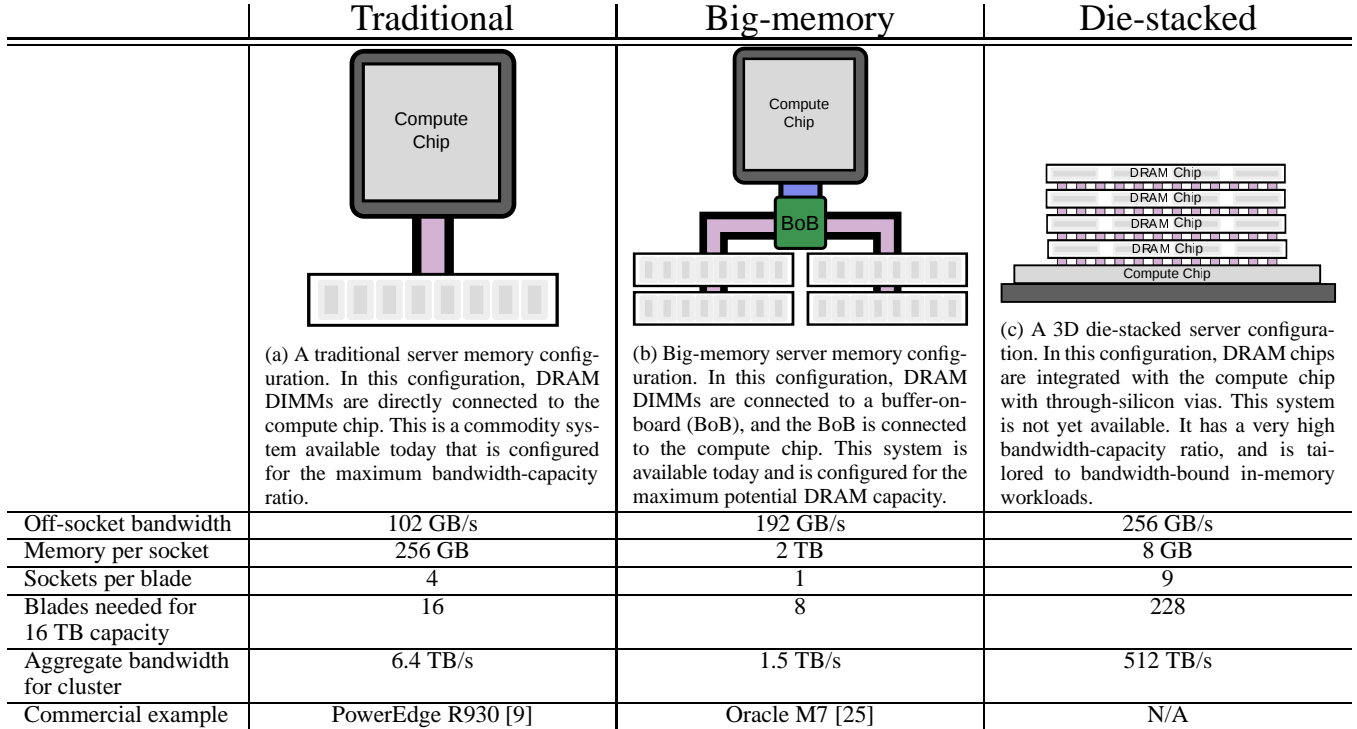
|  | Traditional | Big-memory | Die-stacked |
|---|---|---|---|
|  | Compute Chip<br>(a) A traditional server memory configuration. In this configuration, DRAM DIMMs are directly connected to the compute chip. This is a commodity system available today that is configured for the maximum bandwidth-capacity ratio. | Compute Chip<br>BoB<br>(b) Big-memory server memory configuration. In this configuration, DRAM DIMMs are connected to a buffer-on-board (BoB), and the BoB is connected to the compute chip. This system is available today and is configured for the maximum potential DRAM capacity. | DRAM Chip<br>DRAM Chip<br>DRAM Chip<br>DRAM Chip<br>Compute Chip<br>(c) A 3D die-stacked server configuration. In this configuration, DRAM chips are integrated with the compute chip with through-silicon vias. This system is not yet available. It has a very high bandwidth-capacity ratio, and is tailored to bandwidth-bound in-memory workloads. |
| Off-socket bandwidth | 102 GB/s | 192 GB/s | 256 GB/s |
| Memory per socket | 256 GB | 2 TB | 8 GB |
| Sockets per blade | 4 | 1 | 9 |
| Blades needed for 16 TB capacity | 16 | 8 | 228 |
| Aggregate bandwidth for cluster | 6.4 TB/s | 1.5 TB/s | 512 TB/s |
| Commercial example | PowerEdge R930 [9] | Oracle M7 [25] | N/A |